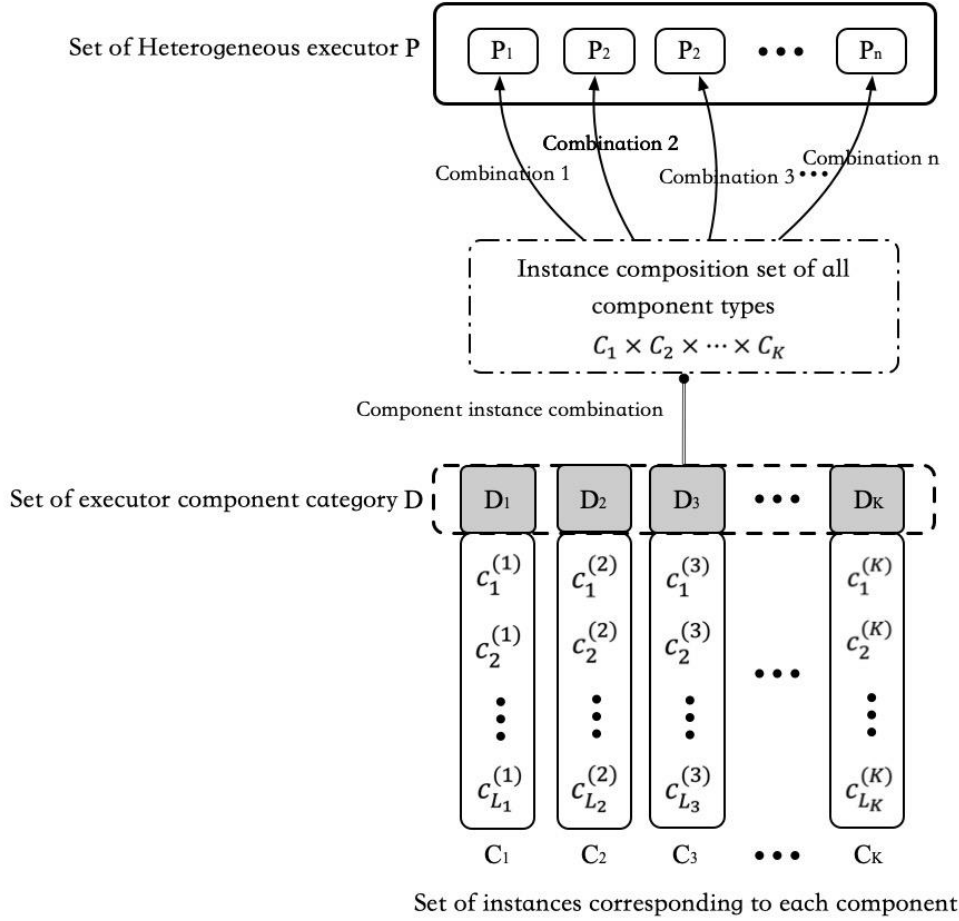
Set of Heterogeneous executor P

$P_1$ $P_2$ $P_2$ ••• $P_n$

Combination 2

Combination 1

Combination 3 •••

Combination n

Instance composition set of all component types $C_1 \times C_2 \times \cdots \times C_K$

Component instance combination

Set of executor component category D

$D_1$ $D_2$ $D_3$ ••• $D_K$

$c_1^{(1)}$ $c_2^{(1)}$ ⋮ $c_{L_1}^{(1)}$

$c_1^{(2)}$ $c_2^{(2)}$ ⋮ $c_{L_2}^{(2)}$

$c_1^{(3)}$ $c_2^{(3)}$ ⋮ $c_{L_3}^{(3)}$

•••

$c_1^{(K)}$ $c_2^{(K)}$ ⋮ $c_{L_K}^{(K)}$

$C_1$ $C_2$ $C_3$ ••• $C_K$

Set of instances corresponding to each component